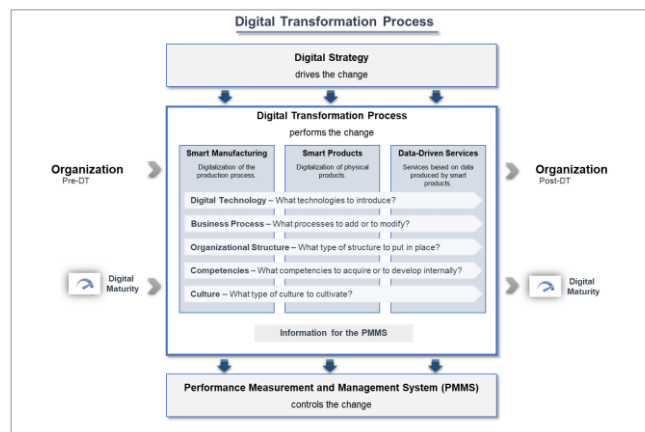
Digital Transformation Process

Digital Strategy
drives the change

Digital Transformation Process
performs the change

Organization
Pre-DT

Smart Manufacturing
Digitalization of the production process.

Smart Products
Digitalization of physical products.

Data-Driven Services
Services based on data produced by smart products.

Organization
Post-DT

Digital Technology – What technologies to introduce?

Business Process – What processes to add or to modify?

Organizational Structure – What type of structure to put in place?

Competencies – What competencies to acquire or to develop internally?

Culture – What type of culture to cultivate?

Digital Maturity

Digital Maturity

Information for the PMMS

Performance Measurement and Management System (PMMS)
controls the change